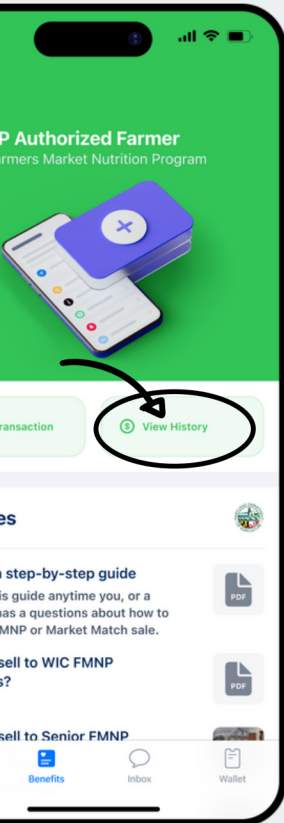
P Authorized Farmer

armers Market Nutrition Program

ransaction

View History

es

n step-by-step guide

is guide anytime you, or a has a questions about how to MNP or Market Match sale.

PDF

sell to WIC FMNP s?

PDF

sell to Senior FMNP

Benefits

Inbox

Wallet